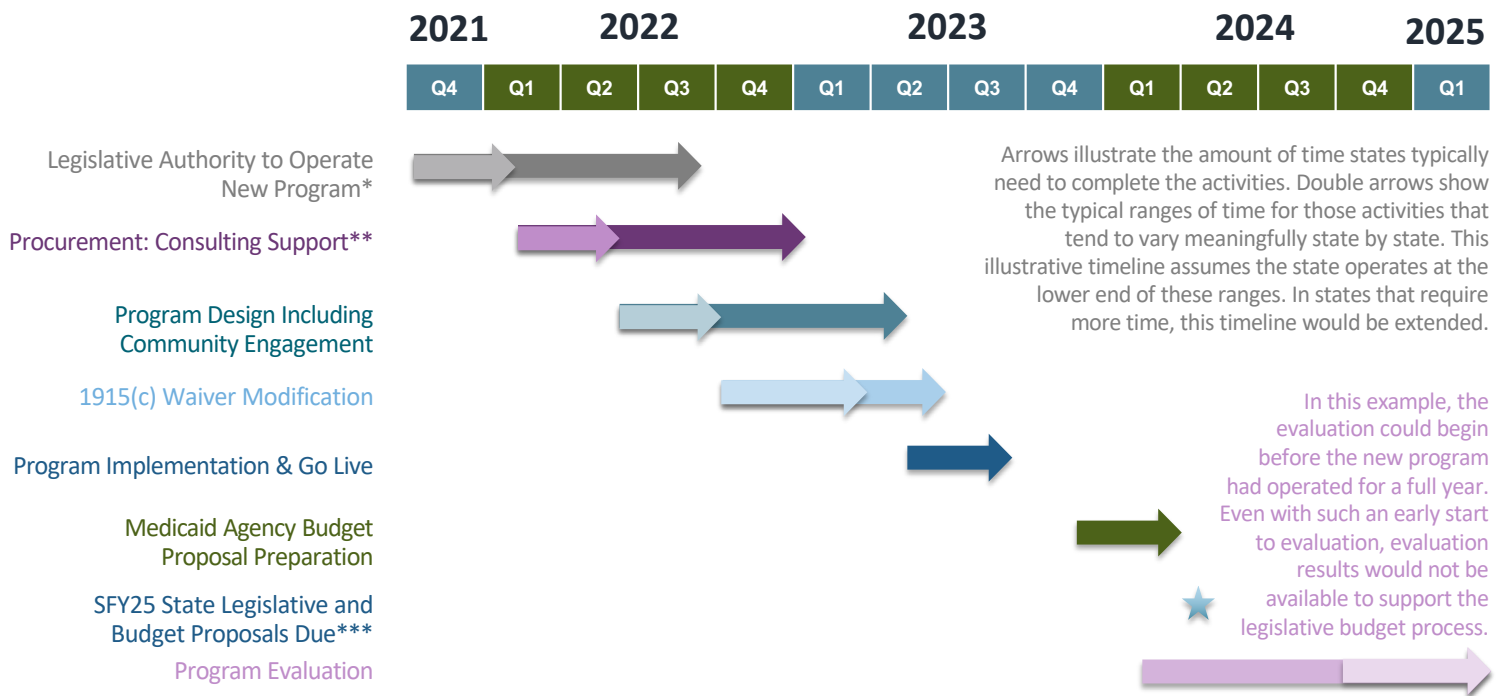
2021 2022 2023 2024 2025

| Q4 | Q1 | Q2 | Q3 | Q4 | Q1 | Q2 | Q3 | Q4 | Q1 | Q2 | Q3 | Q4 | Q1 |
|---|---|---|---|---|---|---|---|---|---|---|---|---|---|

Legislative Authority to Operate New Program*

Procurement: Consulting Support**

Program Design Including Community Engagement

1915(c) Waiver Modification

Program Implementation & Go Live

Medicaid Agency Budget Proposal Preparation

SFY25 State Legislative and Budget Proposals Due***

Program Evaluation

Arrows illustrate the amount of time states typically need to complete the activities. Double arrows show the typical ranges of time for those activities that tend to vary meaningfully state by state. This illustrative timeline assumes the state operates at the lower end of these ranges. In states that require more time, this timeline would be extended.

In this example, the evaluation could begin before the new program had operated for a full year. Even with such an early start to evaluation, evaluation results would not be available to support the legislative budget process.